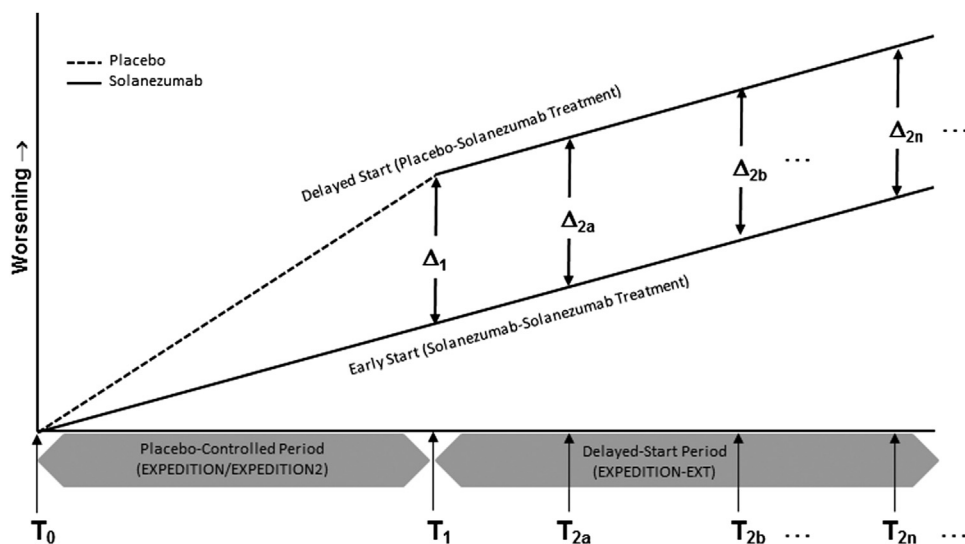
Placebo
Solanezumab

Worsening →

Delayed Start (Placebo-Solanezumab Treatment)

$\Delta_{2n}$ ...

$\Delta_{2b}$ ...

$\Delta_{2a}$

$\Delta_1$

Early Start (Solanezumab-Solanezumab Treatment)

Placebo-Controlled Period (EXPEDITION/EXPEDITION2)

Delayed-Start Period (EXPEDITION-EXT)

$T_0$ $T_1$ $T_{2a}$ $T_{2b}$ ... $T_{2n}$ ...